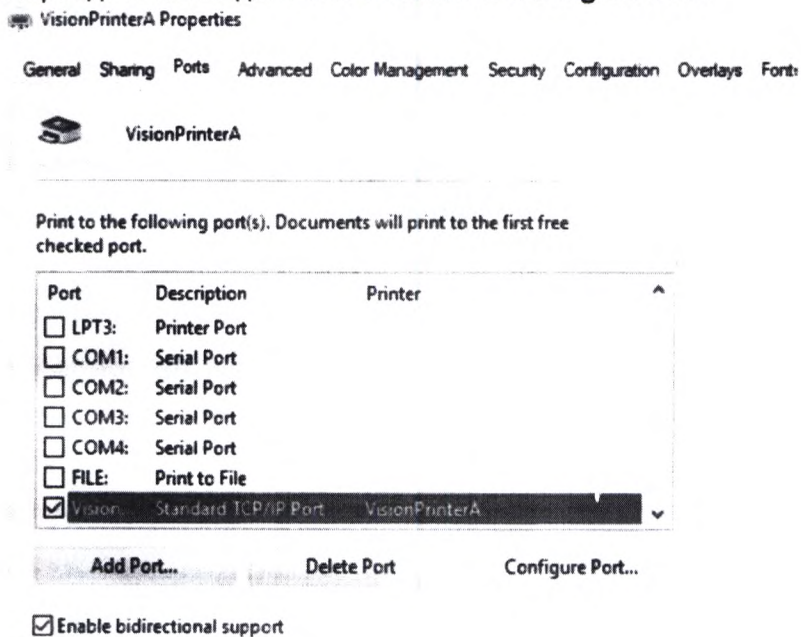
VisionPrinterA Properties

General Sharing Ports Advanced Color Management Security Configuration Overlays Fonts

VisionPrinterA

Print to the following port(s). Documents will print to the first free checked port.

| Port | Description | Printer |
|---|---|---|
| ☐ LPT3: | Printer Port | |
| ☐ COM1: | Serial Port | |
| ☐ COM2: | Serial Port | |
| ☐ COM3: | Serial Port | |
| ☐ COM4: | Serial Port | |
| ☐ FILE: | Print to File | |
| ☑ Vision... | Standard TCP/IP Port | VisionPrinterA |

Add Port... Delete Port Configure Port...

☑ Enable bidirectional support